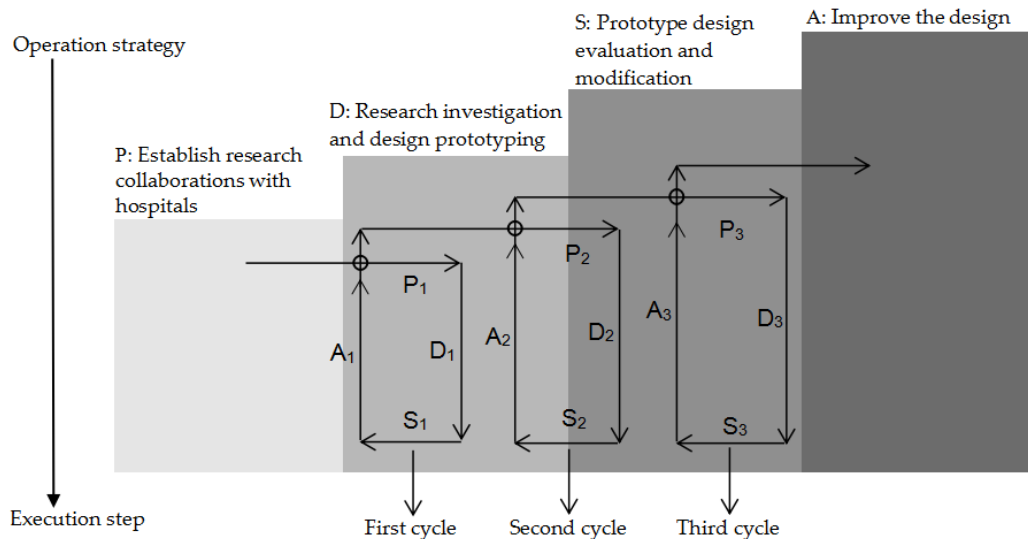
Operation strategy

S: Prototype design evaluation and modification

A: Improve the design

D: Research investigation and design prototyping

P: Establish research collaborations with hospitals

$P_1$

$A_1$

$D_1$

$S_1$

$P_2$

$A_2$

$D_2$

$S_2$

$P_3$

$A_3$

$D_3$

$S_3$

Execution step

First cycle

Second cycle

Third cycle